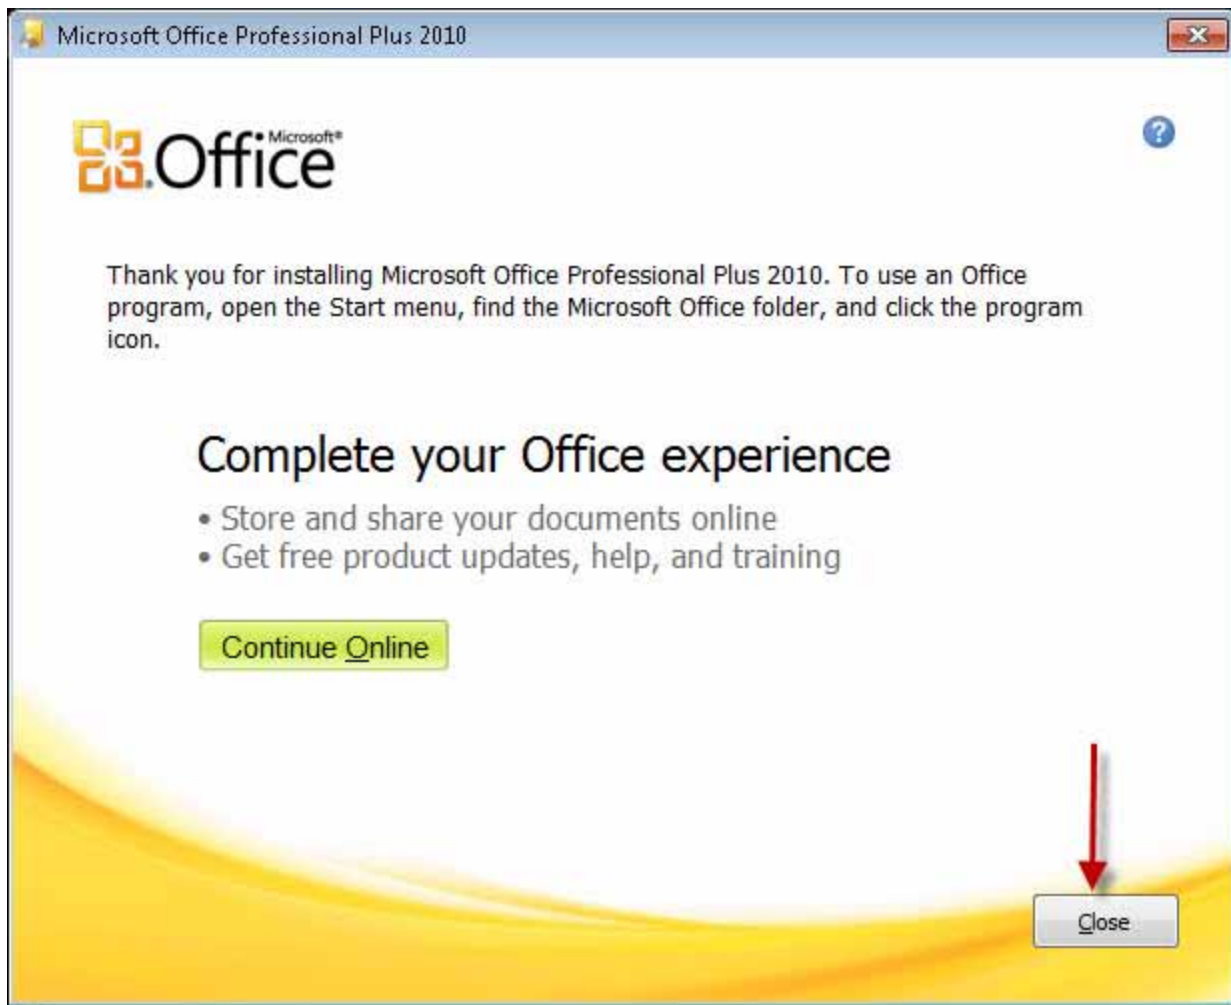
Microsoft Office Professional Plus 2010

Microsoft® Office

Thank you for installing Microsoft Office Professional Plus 2010. To use an Office program, open the Start menu, find the Microsoft Office folder, and click the program icon.

Complete your Office experience

• Store and share your documents online
• Get free product updates, help, and training

Continue Online

Close